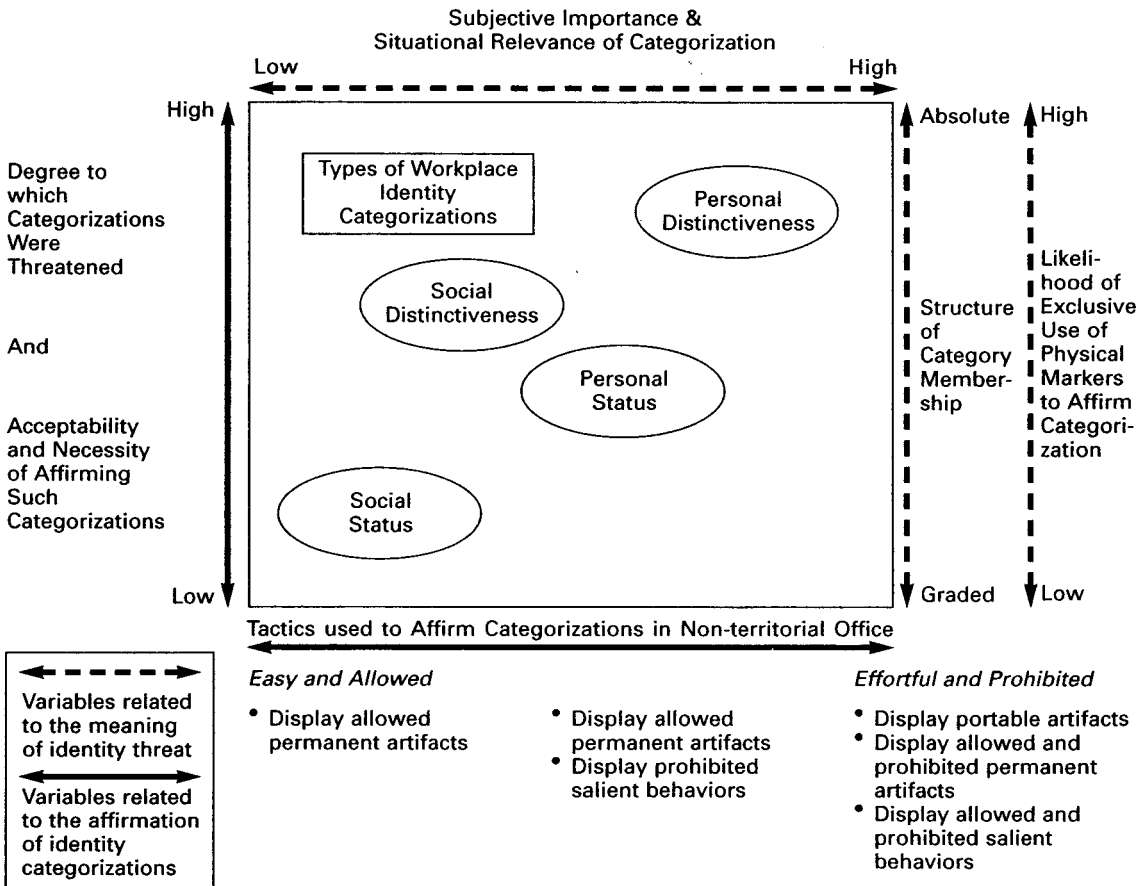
Subjective Importance & Situational Relevance of Categorization

Low

High

High

Degree to which Categorizations Were Threatened

And

Acceptability and Necessity of Affirming Such Categorizations

Low

Types of Workplace Identity Categorizations

Personal Distinctiveness

Social Distinctiveness

Personal Status

Social Status

Absolute

Structure of Category Membership

Graded

High

Likelihood of Exclusive Use of Physical Markers to Affirm Categorization

Low

Tactics used to Affirm Categorizations in Non-territorial Office

Easy and Allowed

• Display allowed permanent artifacts

• Display allowed permanent artifacts
• Display prohibited salient behaviors

Effortful and Prohibited

• Display portable artifacts
• Display allowed and prohibited permanent artifacts
• Display allowed and prohibited salient behaviors

Variables related to the meaning of identity threat

Variables related to the affirmation of identity categorizations